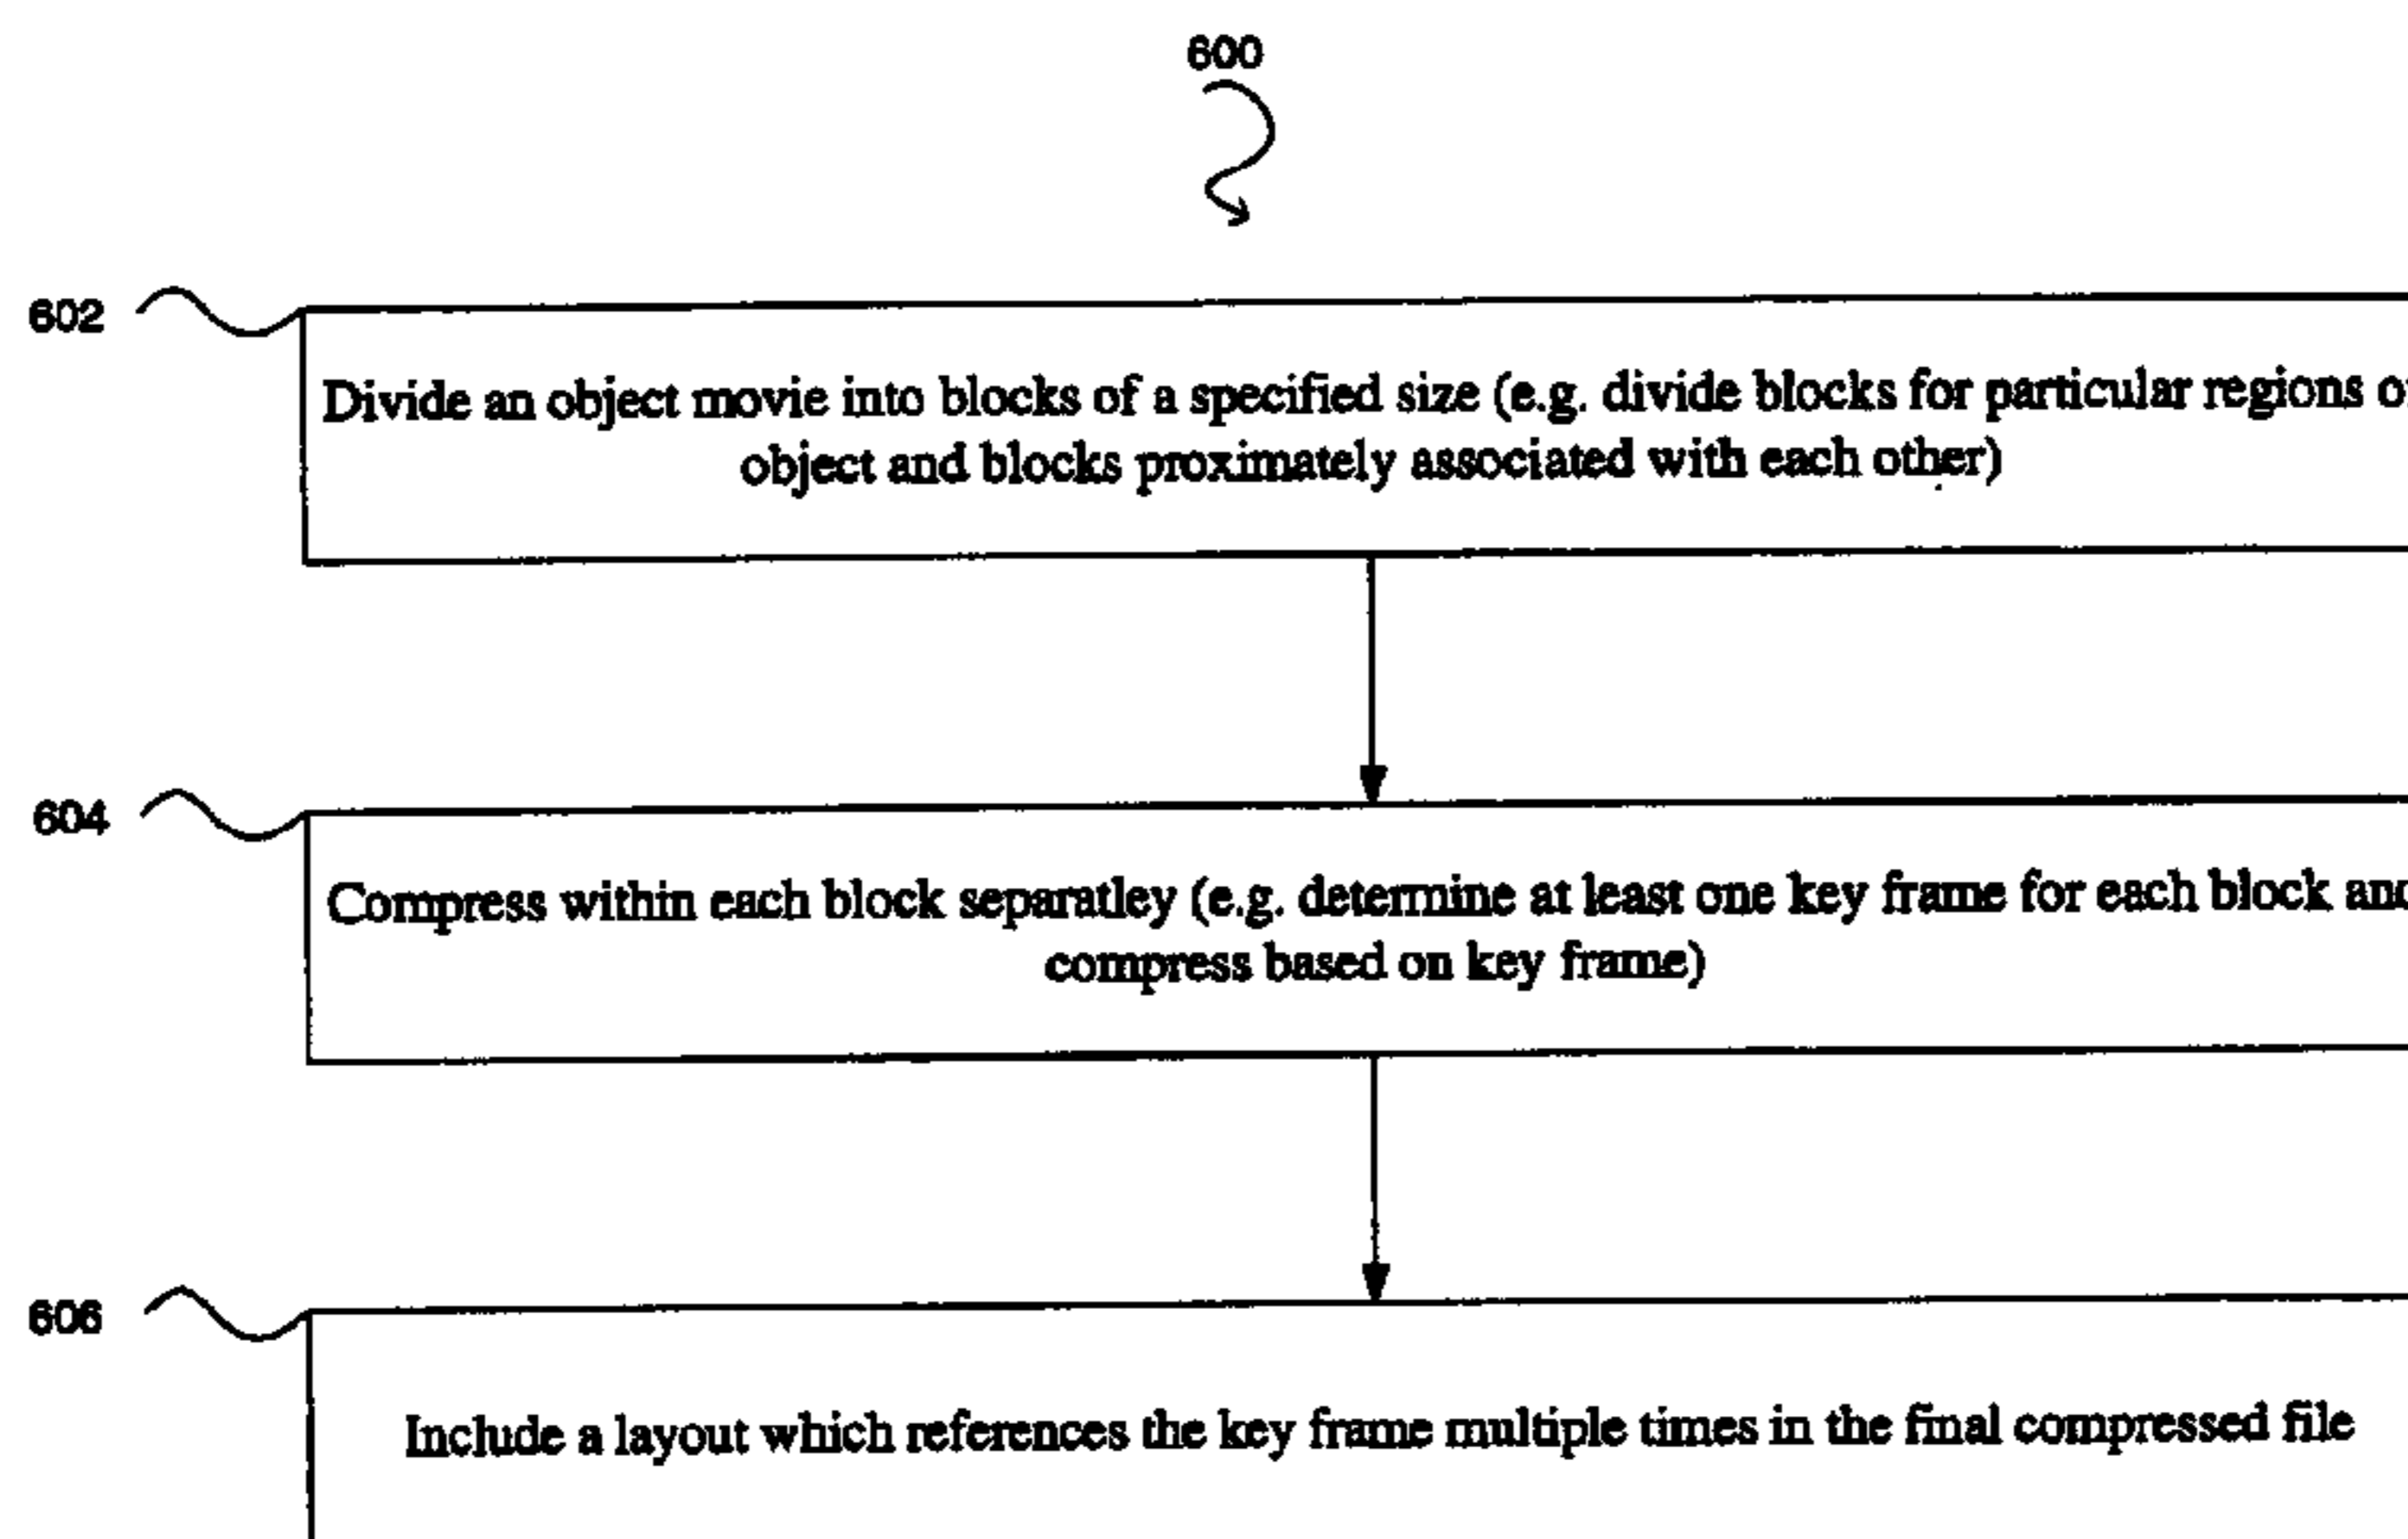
600

602

Divide an object movie into blocks of a specified size (e.g. divide blocks for particular regions o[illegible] object and blocks proximately associated with each other)

604

Compress within each block separatley (e.g. determine at least one key frame for each block an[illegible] compress based on key frame)

606

Include a layout which references the key frame multiple times in the final compressed file